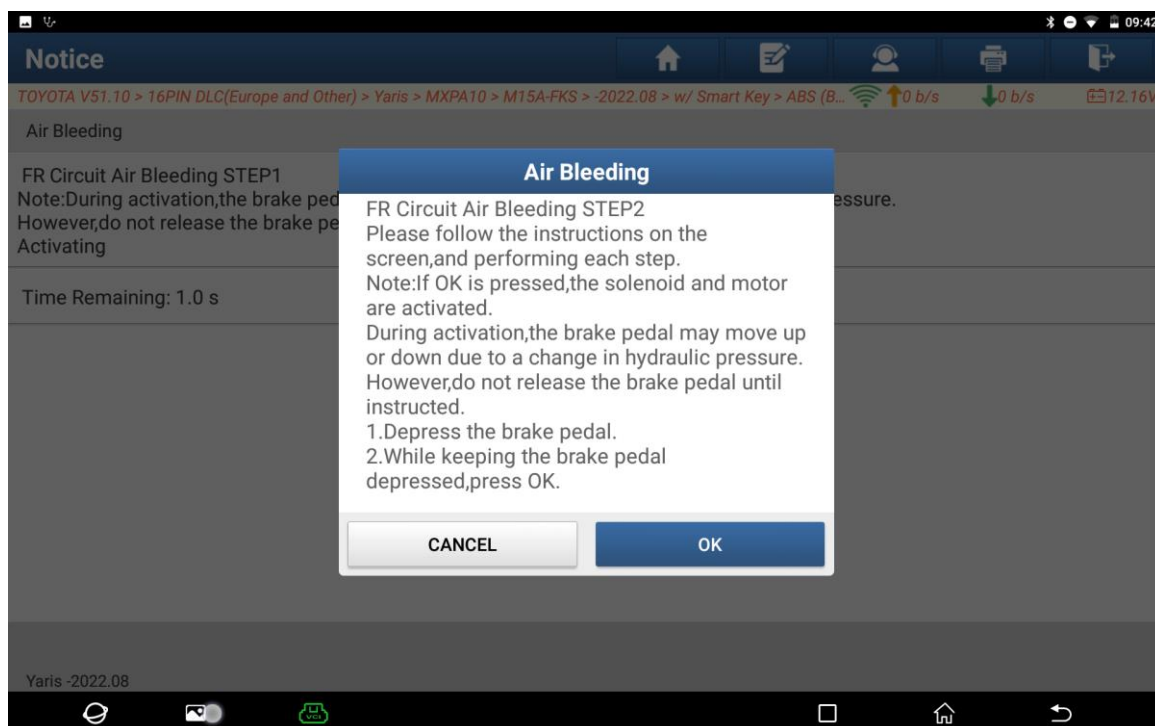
09:42

Notice

TOYOTA V51.10 > 16PIN DLC(Europe and Other) > Yaris > MXPA10 > M15A-FKS > -2022.08 > w/ Smart Key > ABS (B... 0 b/s 0 b/s 12.16V

Air Bleeding

FR Circuit Air Bleeding STEP1
Note:During activation,the brake ped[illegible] essure.
However,do not release the brake pe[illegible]
Activating

Time Remaining: 1.0 s

Air Bleeding

FR Circuit Air Bleeding STEP2
Please follow the instructions on the screen,and performing each step.
Note:If OK is pressed,the solenoid and motor are activated.
During activation,the brake pedal may move up or down due to a change in hydraulic pressure.
However,do not release the brake pedal until instructed.
1.Depress the brake pedal.
2.While keeping the brake pedal depressed,press OK.

CANCEL

OK

Yaris -2022.08

VCI